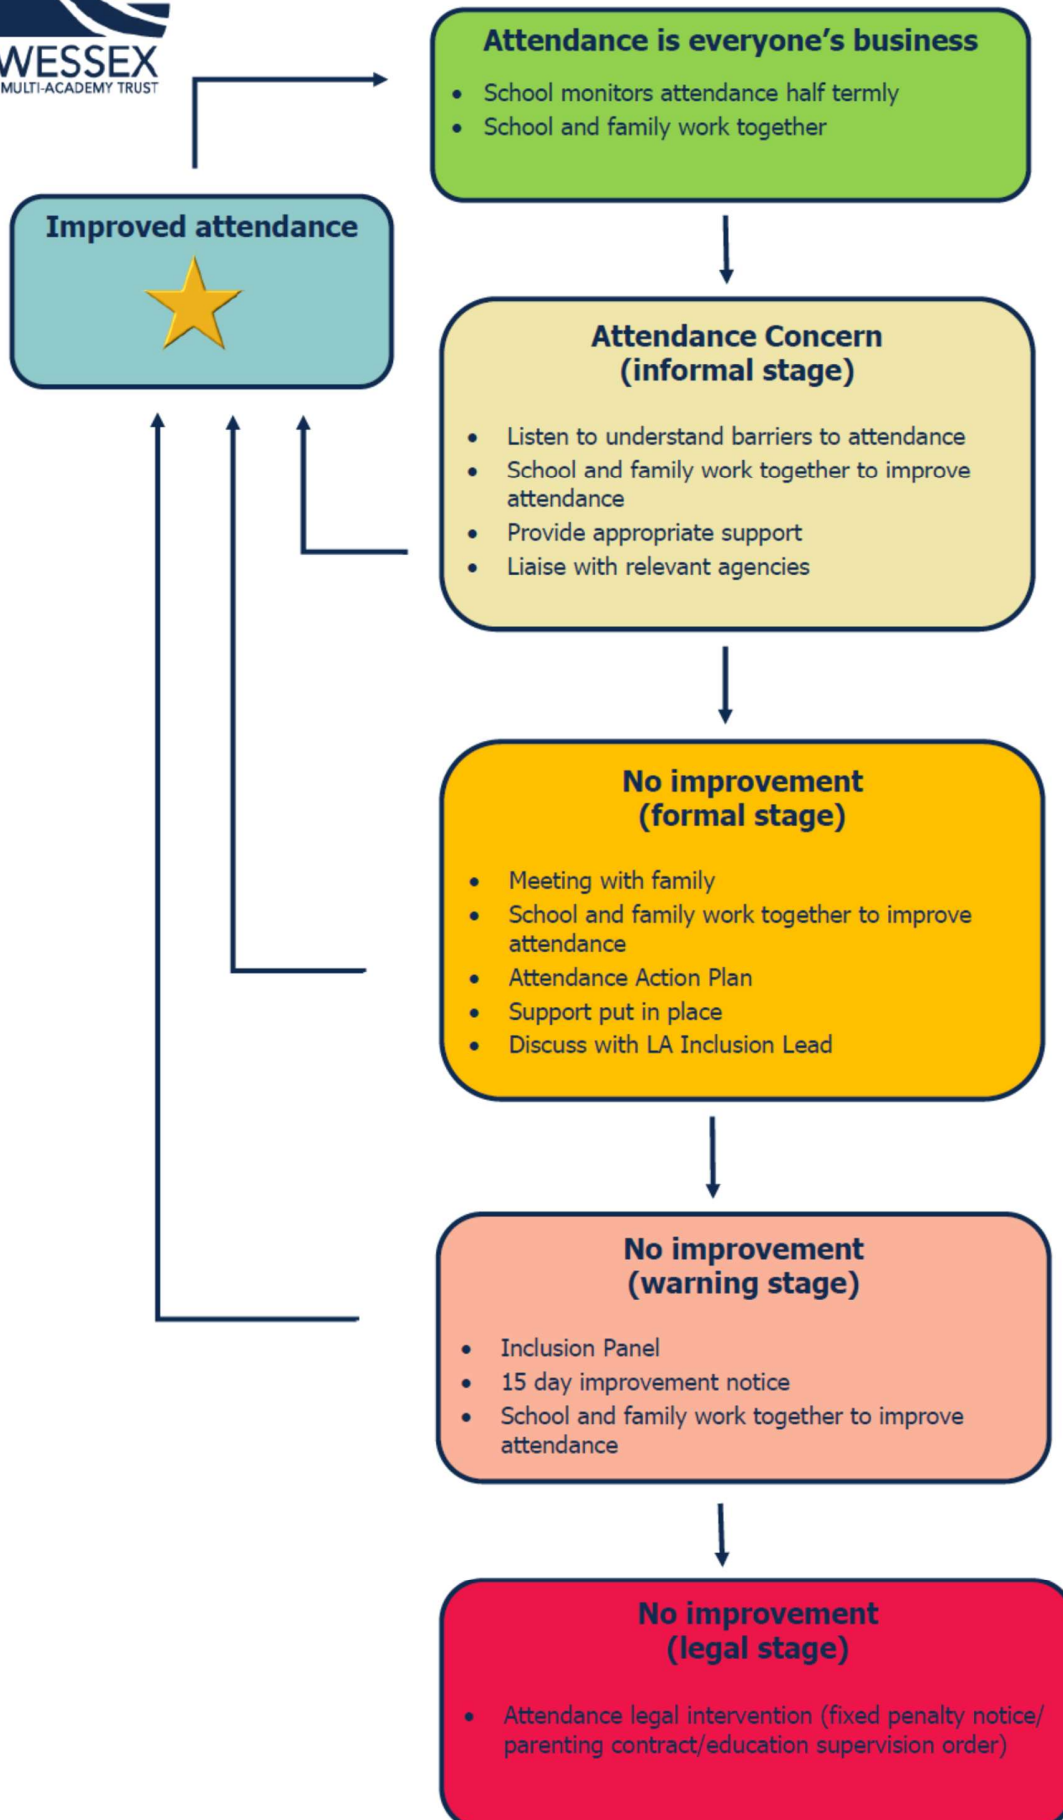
WESSEX
MULTI-ACADEMY TRUST

Attendance is everyone's business

- School monitors attendance half termly
- School and family work together

Improved attendance

Attendance Concern
(informal stage)

- Listen to understand barriers to attendance
- School and family work together to improve attendance
- Provide appropriate support
- Liaise with relevant agencies

No improvement
(formal stage)

- Meeting with family
- School and family work together to improve attendance
- Attendance Action Plan
- Support put in place
- Discuss with LA Inclusion Lead

No improvement
(warning stage)

- Inclusion Panel
- 15 day improvement notice
- School and family work together to improve attendance

No improvement
(legal stage)

- Attendance legal intervention (fixed penalty notice/ parenting contract/education supervision order)